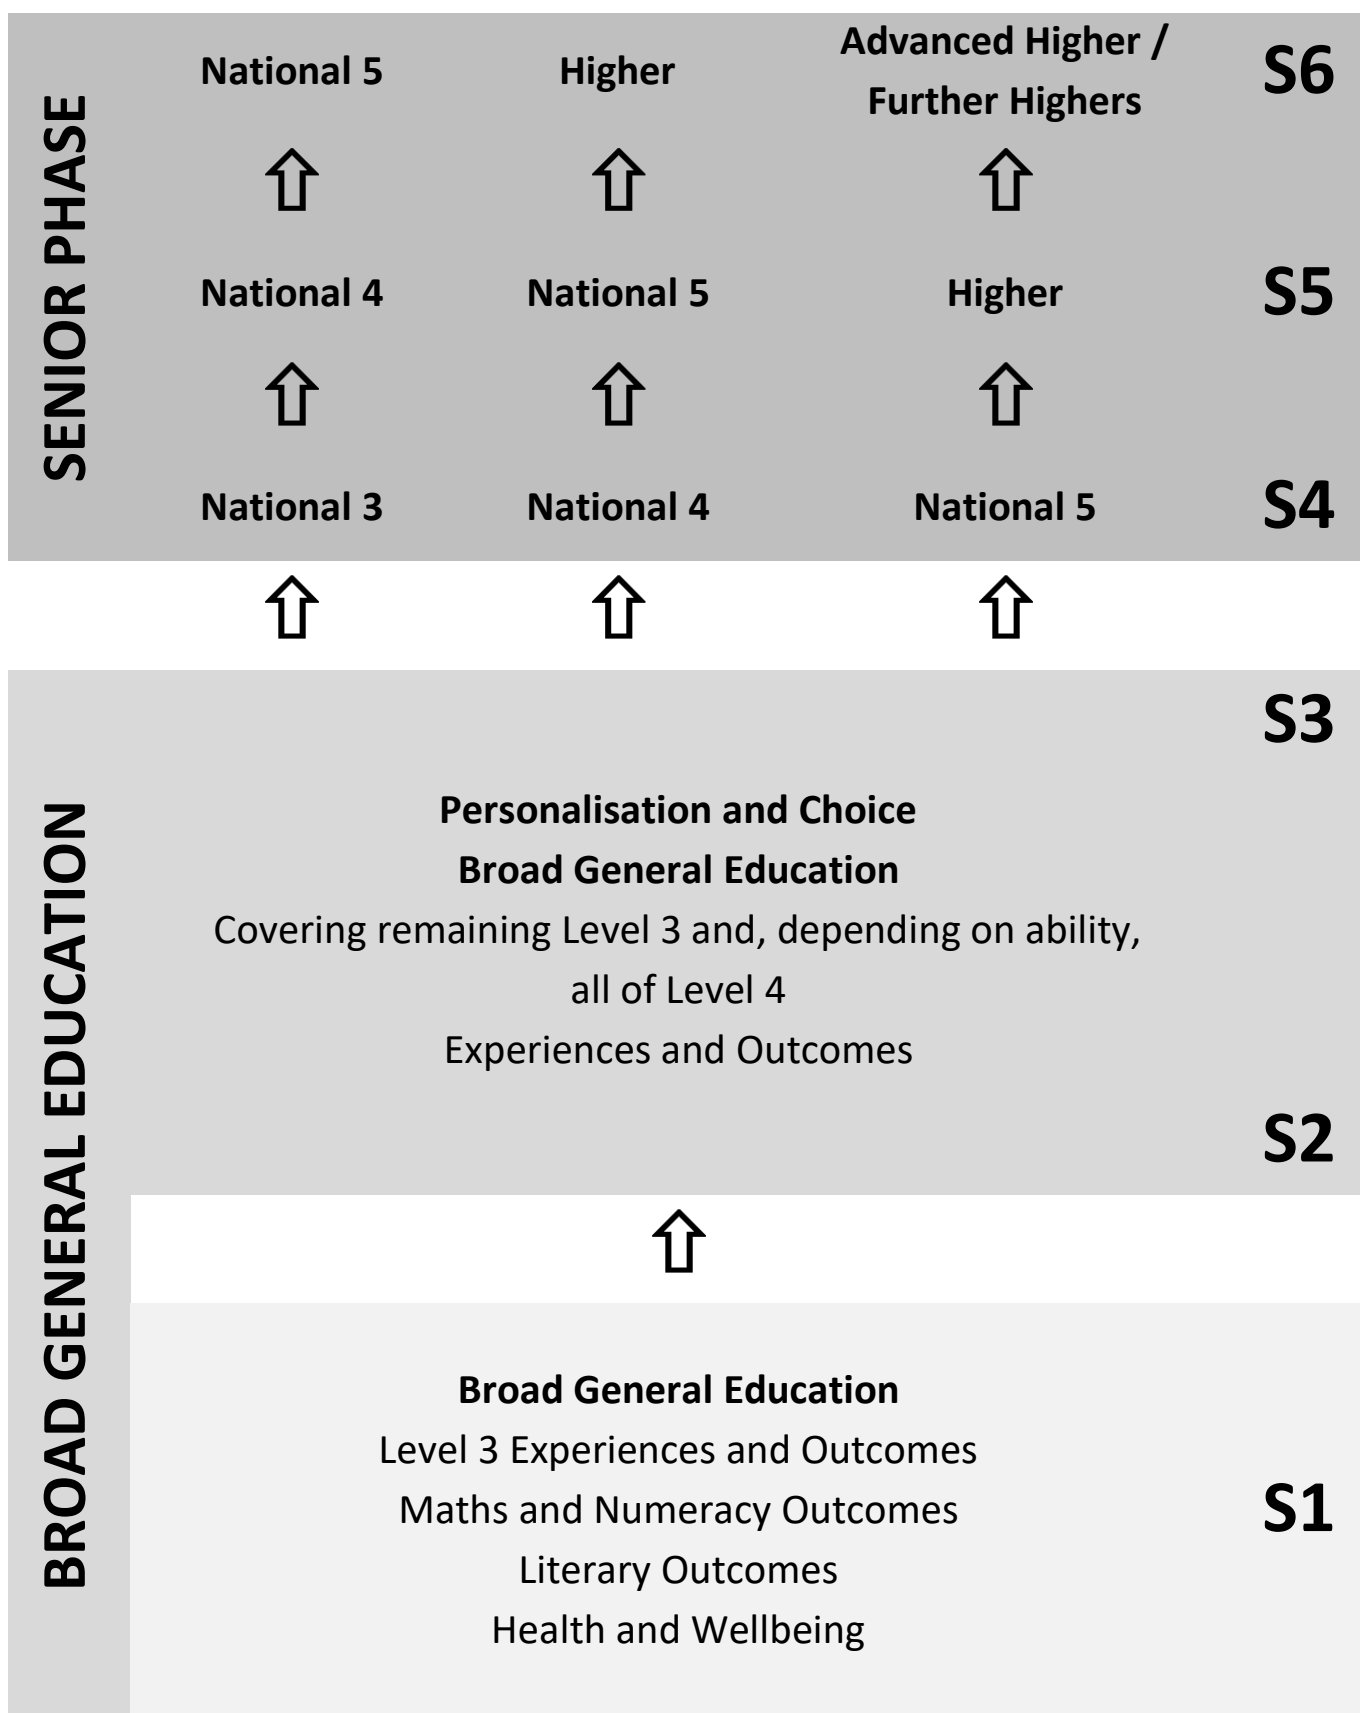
SENIOR PHASE

National 5

Higher

Advanced Higher / Further Highers

S6

National 4

National 5

Higher

S5

National 3

National 4

National 5

S4

BROAD GENERAL EDUCATION

S3

Personalisation and Choice
Broad General Education
Covering remaining Level 3 and, depending on ability, all of Level 4
Experiences and Outcomes

S2

Broad General Education
Level 3 Experiences and Outcomes
Maths and Numeracy Outcomes
Literary Outcomes
Health and Wellbeing

S1